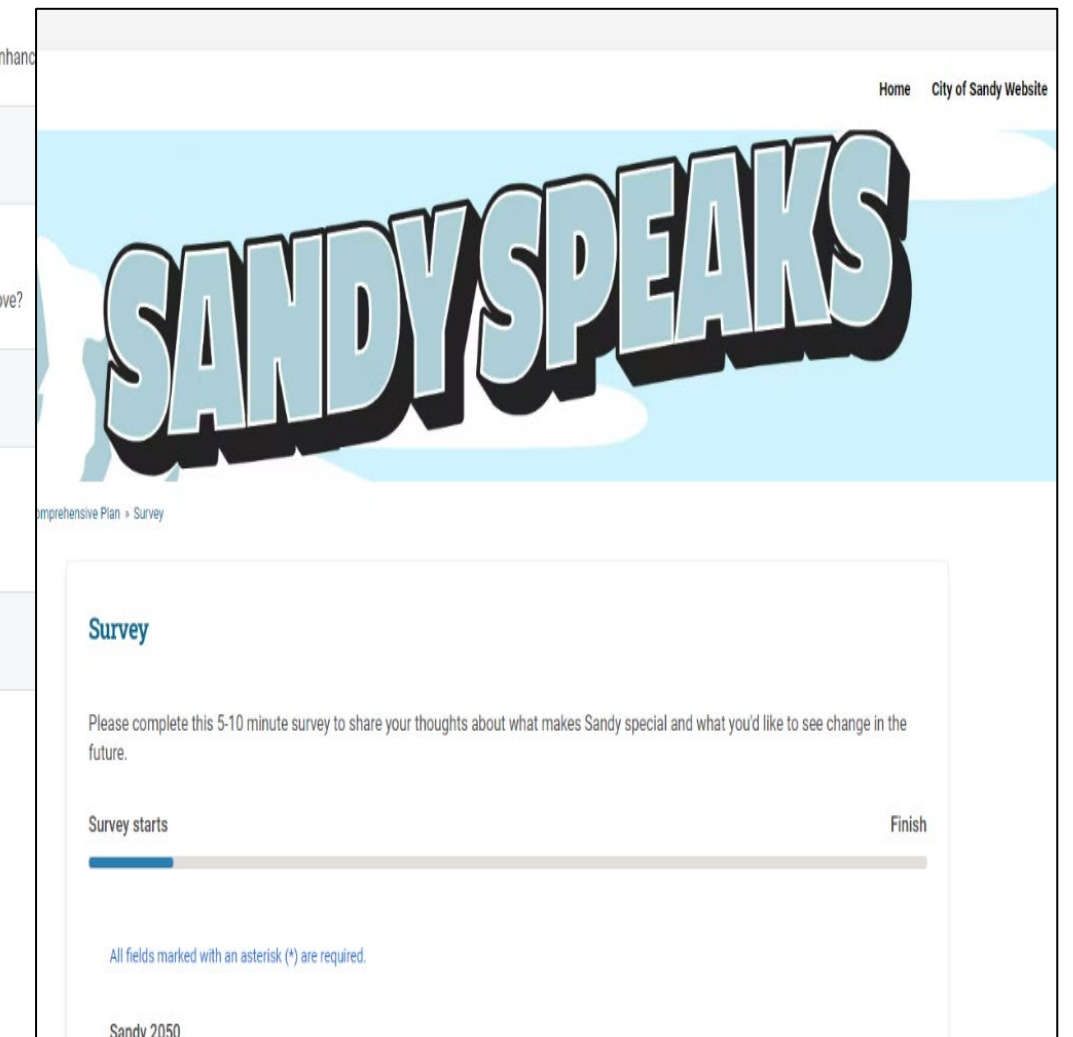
nhanc

ove?

Home City of Sandy Website

SANDY SPEAKS

omprehensive Plan » Survey

Survey

Please complete this 5-10 minute survey to share your thoughts about what makes Sandy special and what you'd like to see change in the future.

Survey starts

Finish

All fields marked with an asterisk (*) are required.

Sandy 2050